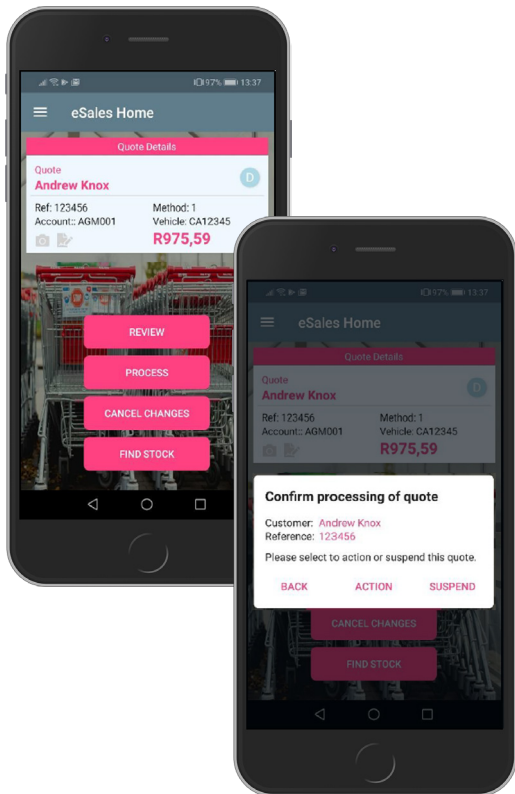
97% 13:37

eSales Home

Quote Details

Quote
Andrew Knox

D

Ref: 123456
Account:: AGM001

Method: 1
Vehicle: CA12345

R975,59

REVIEW

PROCESS

CANCEL CHANGES

FIND STOCK

97% 13:37

eSales Home

Quote Details

Quote
Andrew Knox

D

Ref: 123456
Account:: AGM001

Method: 1
Vehicle: CA12345

R975,59

Confirm processing of quote

Customer: Andrew Knox
Reference: 123456

Please select to action or suspend this quote.

BACK ACTION SUSPEND

CANCEL CHANGES

FIND STOCK